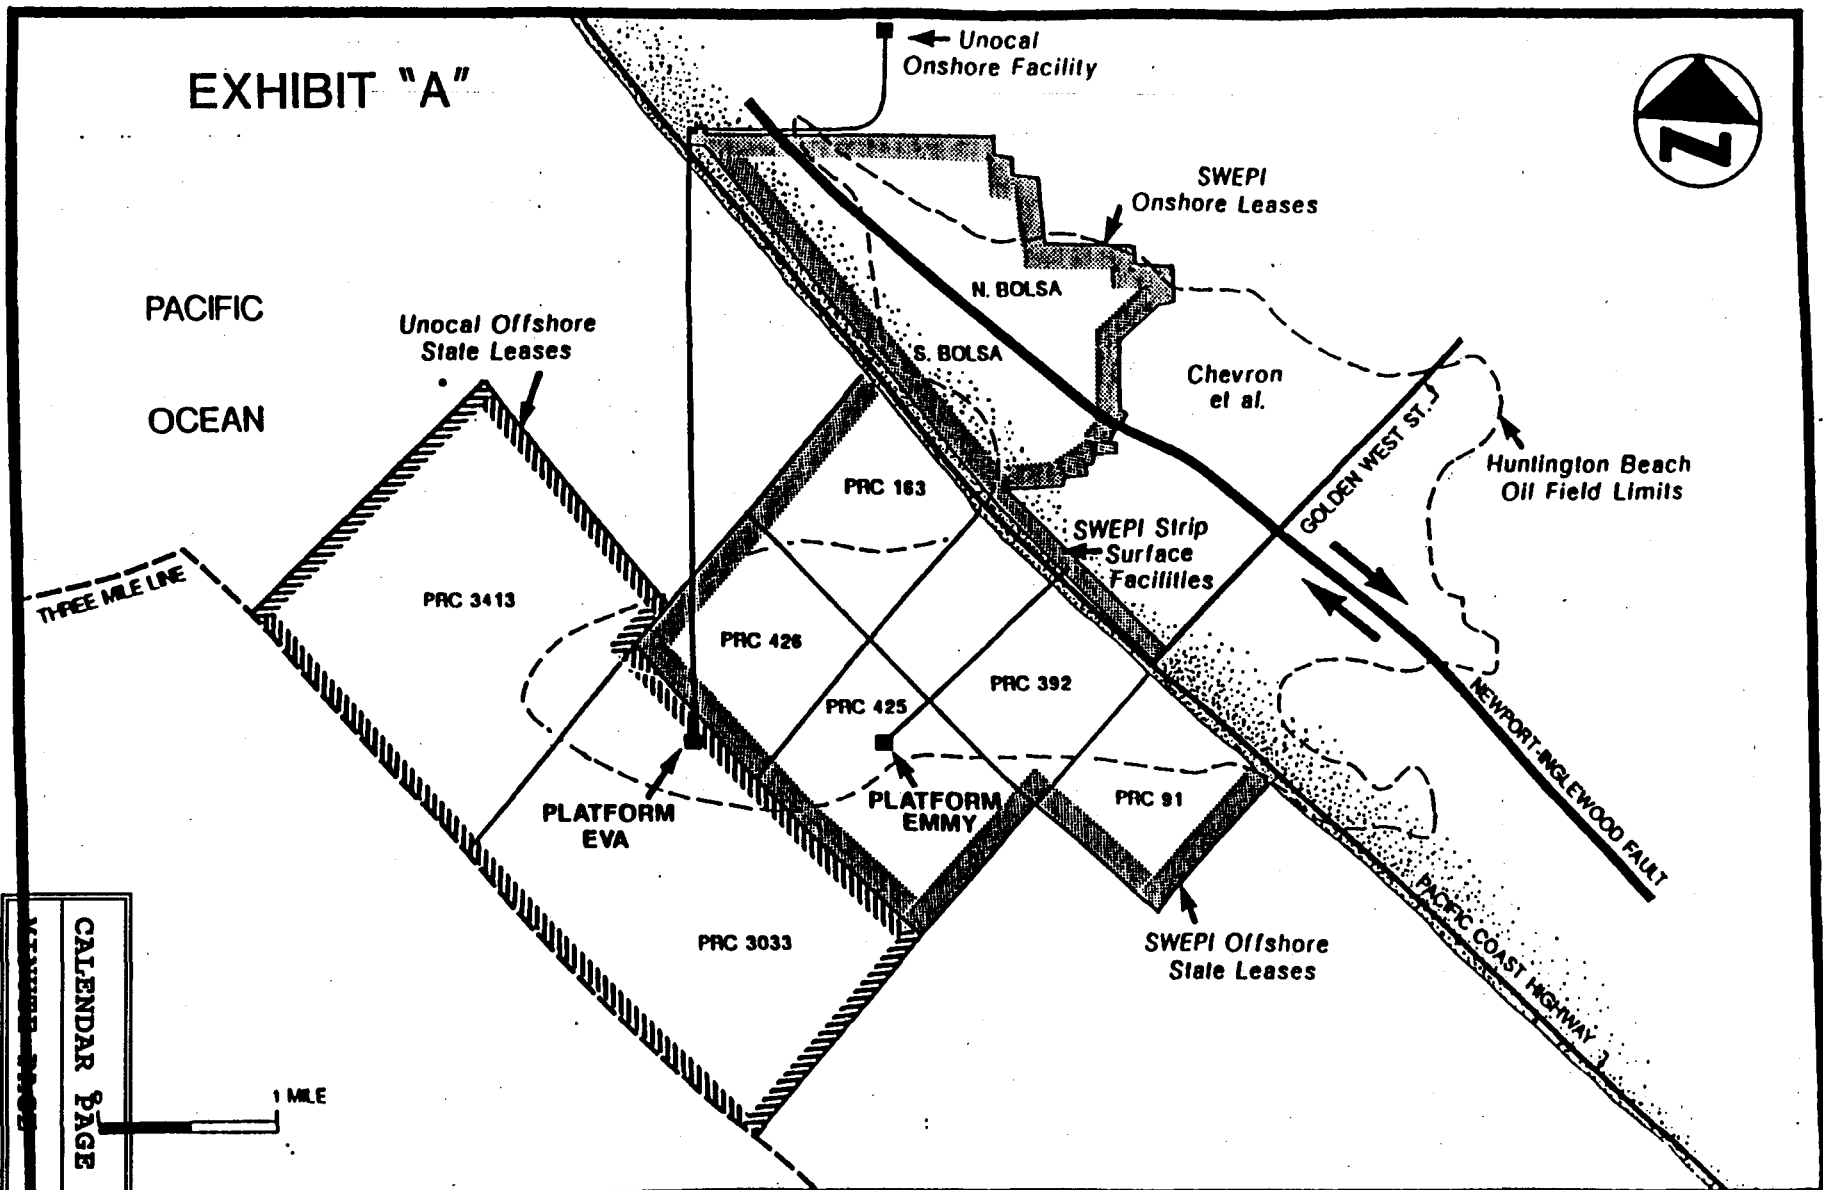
EXHIBIT "A"

Unocal Onshore Facility

N

SWEPI Onshore Leases

PACIFIC

OCEAN

Unocal Offshore State Leases

N. BOLSA

S. BOLSA

Chevron et al.

GOLDEN WEST ST.

Huntington Beach Oil Field Limits

PRC 163

SWEPI Strip Surface Facilities

THREE MILE LINE

PRC 3413

PRC 426

PRC 425

PRC 392

PRC 91

PLATFORM EVA

PLATFORM EMMY

NEWPORT-INGLEWOOD FAULT

PACIFIC COAST HIGHWAY

PRC 3033

SWEPI Offshore State Leases

CALENDAR PAGE

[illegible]

1 MILE